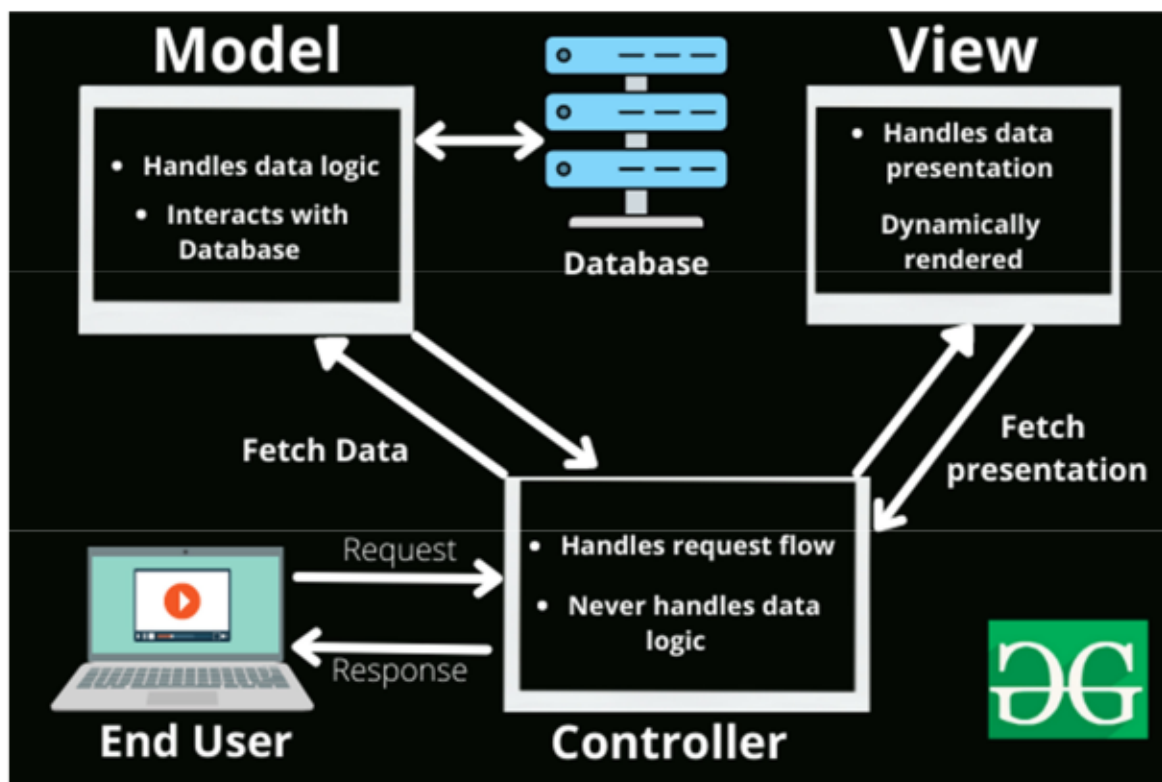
Model

- Handles data logic
- Interacts with Database

Database

View

- Handles data presentation

Dynamically rendered

Fetch Data

Fetch presentation

Request

Response

- Handles request flow
- Never handles data logic

End User

Controller